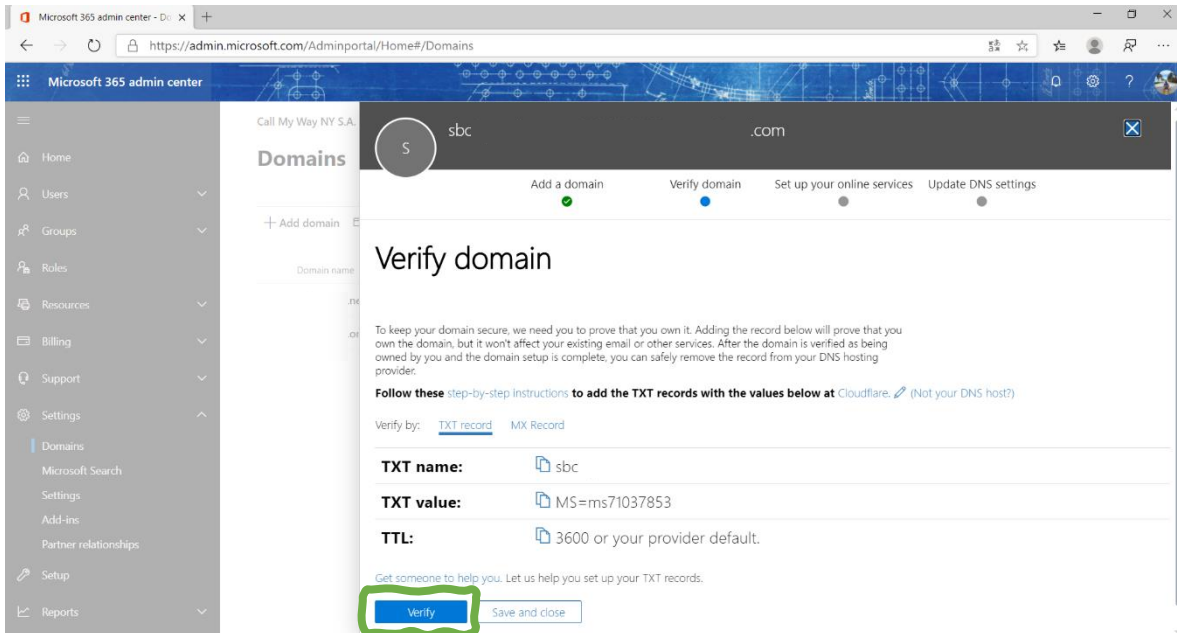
Microsoft 365 admin center - Do ×

https://admin.microsoft.com/Adminportal/Home#/Domains

Microsoft 365 admin center

Home
Users
Groups
Roles
Resources
Billing
Support
Settings
Domains
Microsoft Search
Settings
Add-ins
Partner relationships
Setup
Reports

Call My Way NY S.A.

Domains

+ Add domain

Domain name

.ne

.or

S

sbc .com

Add a domain
Verify domain
Set up your online services
Update DNS settings

Verify domain

To keep your domain secure, we need you to prove that you own it. Adding the record below will prove that you own the domain, but it won't affect your existing email or other services. After the domain is verified as being owned by you and the domain setup is complete, you can safely remove the record from your DNS hosting provider.

**Follow these** step-by-step instructions **to add the TXT records with the values below at** Cloudflare. (Not your DNS host?)

Verify by: TXT record MX Record

| | |
|---|---|
| **TXT name:** | sbc |
| **TXT value:** | MS=ms71037853 |
| **TTL:** | 3600 or your provider default. |

Get someone to help you. Let us help you set up your TXT records.

Verify Save and close